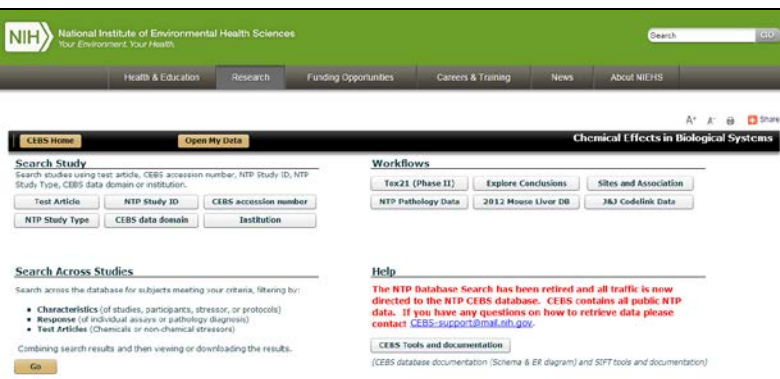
NIH National Institute of Environmental Health Sciences
Your Environment. Your Health.

Search GO

Health & Education Research Funding Opportunities Careers & Training News About NIEHS

A+ A- Share

CEBS Home Open My Data Chemical Effects in Biological Systems

Search Study

Search studies using test article, CEBS accession number, NTP Study ID, NTP Study Type, CEBS data domain or institution.

Test Article NTP Study ID CEBS accession number
NTP Study Type CEBS data domain Institution

Workflows

Tox21 (Phase II) Explore Conclusions Sites and Association
NTP Pathology Data 2012 Mouse Liver DB J&J Codelink Data

Search Across Studies

Search across the database for subjects meeting your criteria, filtering by:

- **Characteristics** (of studies, participants, stressor, or protocols)
- **Response** (of individual assays or pathology diagnosis)
- **Test Articles** (Chemicals or non-chemical stressors)

Combining search results and then viewing or downloading the results.

Go

Help

The NTP Database Search has been retired and all traffic is now directed to the NTP CEBS database. CEBS contains all public NTP data. If you have any questions on how to retrieve data please contact CEBS-support@mail.nih.gov.

CEBS Tools and documentation

(CEBS database documentation (Schema & ER diagram) and SIFT tools and documentation)